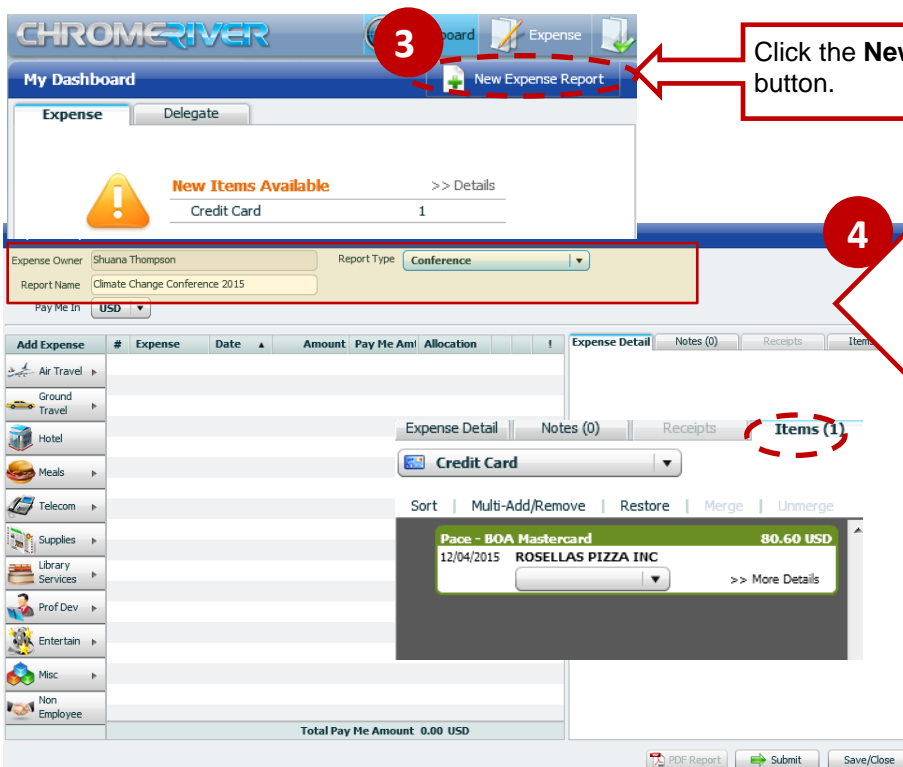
CHROMERIVER

3

board

Expense

My Dashboard

New Expense Report

Click the New button.

Expense

Delegate

New Items Available

>> Details

Credit Card

1

4

Expense Owner Shuana Thompson

Report Type Conference

Report Name Climate Change Conference 2015

Pay Me In USD

Add Expense

| # | Expense | Date | Amount | Pay Me Amt | Allocation | ! |
|---|---|---|---|---|---|---|

Air Travel

Ground Travel

Hotel

Meals

Telecom

Supplies

Library Services

Prof Dev

Entertain

Misc

Non Employee

Total Pay Me Amount 0.00 USD

Expense Detail

Notes (0)

Receipts

Items

Expense Detail

Notes (0)

Receipts

Items (1)

Credit Card

Sort | Multi-Add/Remove | Restore | Merge | Unmerge

Pace - BOA Mastercard 80.60 USD

12/04/2015 ROSELLAS PIZZA INC

>> More Details

PDF Report

Submit

Save/Close